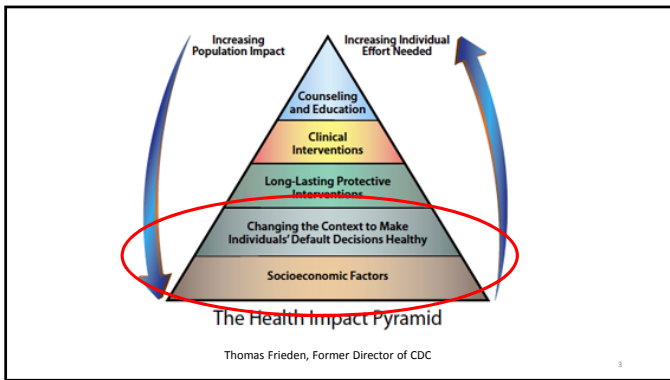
Increasing Population Impact

Increasing Individual Effort Needed

Counseling and Education

Clinical Interventions

Long-Lasting Protective Interventions

Changing the Context to Make Individuals' Default Decisions Healthy

Socioeconomic Factors

The Health Impact Pyramid

Thomas Frieden, Former Director of CDC

3